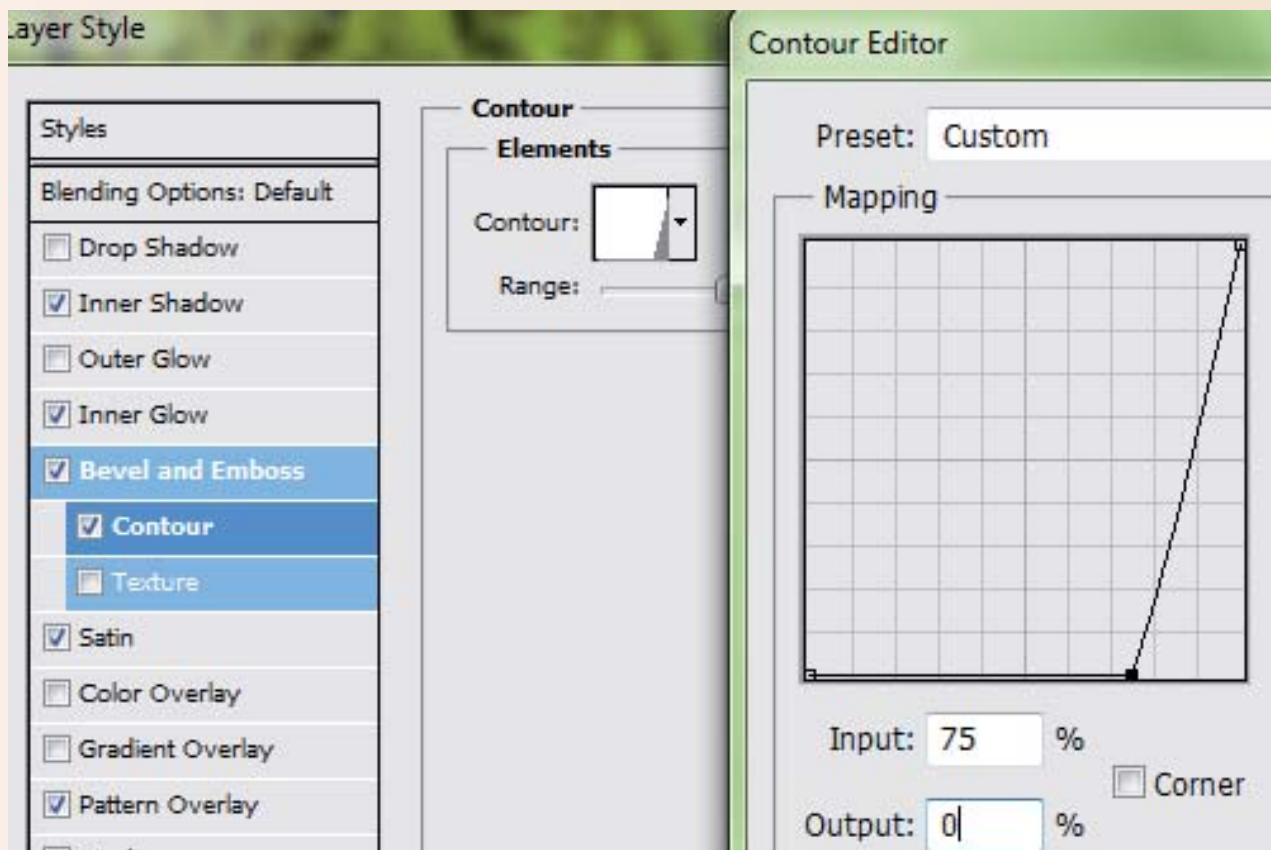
ayer Style

Styles

Blending Options: Default

Drop Shadow

Inner Shadow

Outer Glow

Inner Glow

Bevel and Emboss

Contour

Texture

Satin

Color Overlay

Gradient Overlay

Pattern Overlay

Contour

Elements

Contour:

Range:

Contour Editor

Preset: Custom

Mapping

Input: 75 %

Output: 0 %

Corner